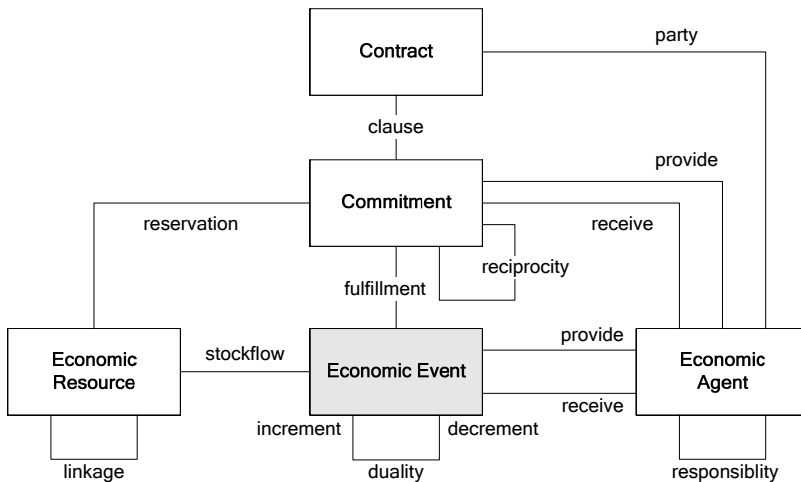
Contract

party

clause

provide

Commitment

reservation

receive

reciprocity

fulfillment

Economic Resource

stockflow

Economic Event

provide

Economic Agent

receive

increment

decrement

linkage

duality

responsiblity